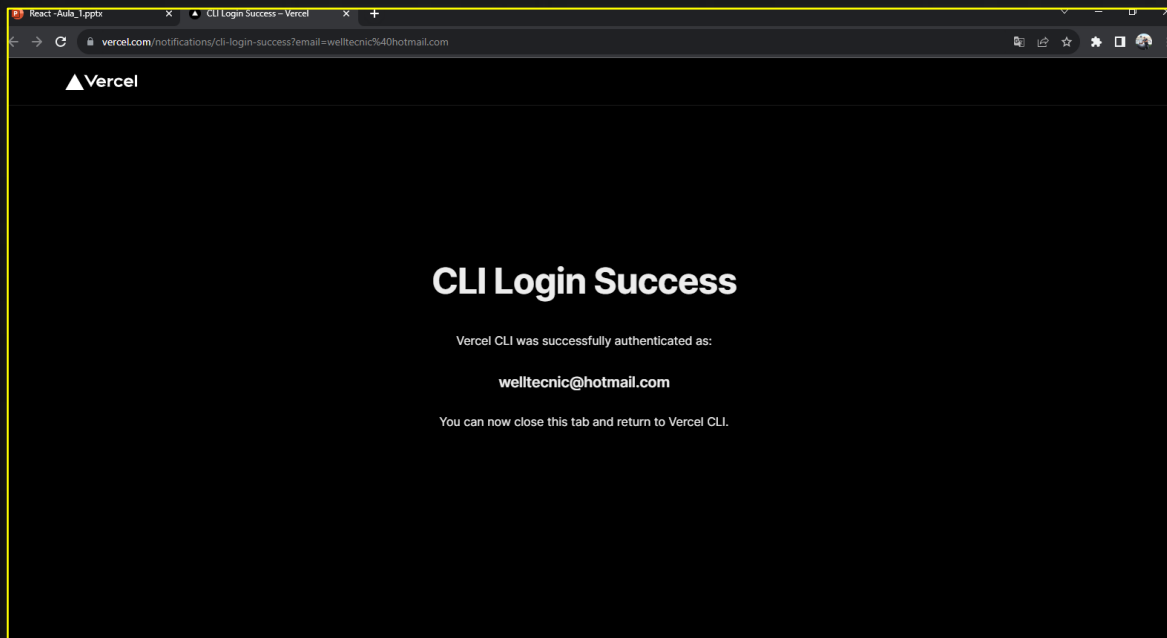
React -Aula_1.pptx
CLI Login Success – Vercel
vercel.com/notifications/cli-login-success?email=welltecnic%40hotmail.com

Vercel

CLI Login Success

Vercel CLI was successfully authenticated as:

welltecnic@hotmail.com

You can now close this tab and return to Vercel CLI.